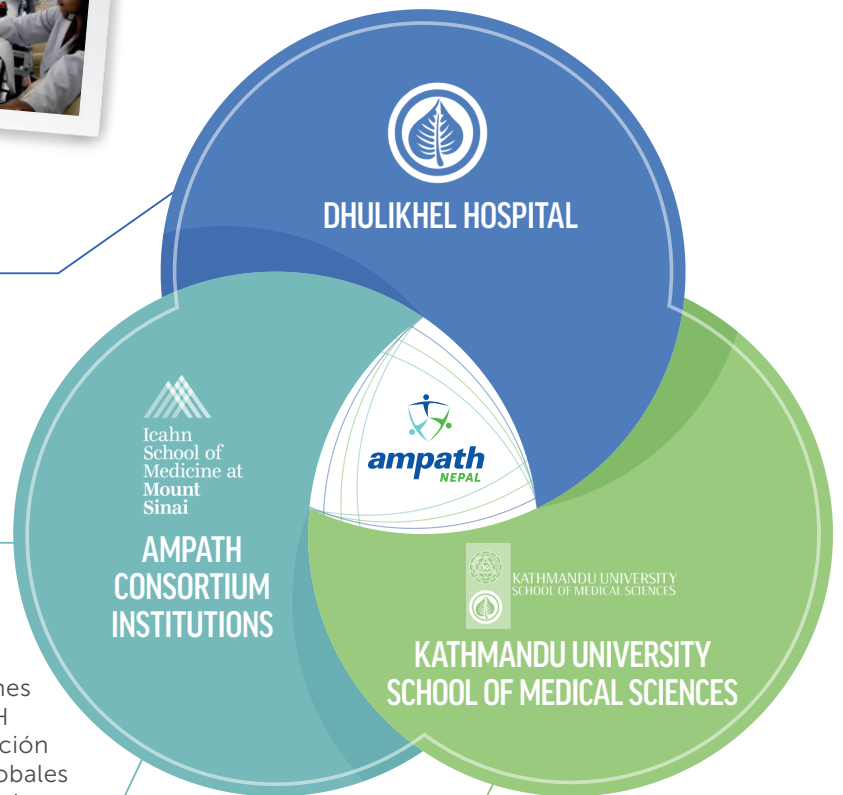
DHULIKHEL HOSPITAL

Icahn School of Medicine at Mount Sinai

AMPATH CONSORTIUM INSTITUTIONS

ampath NEPAL

KATHMANDU UNIVERSITY SCHOOL OF MEDICAL SCIENCES

KATHMANDU UNIVERSITY SCHOOL OF MEDICAL SCIENCES

nes
H
ción
obales